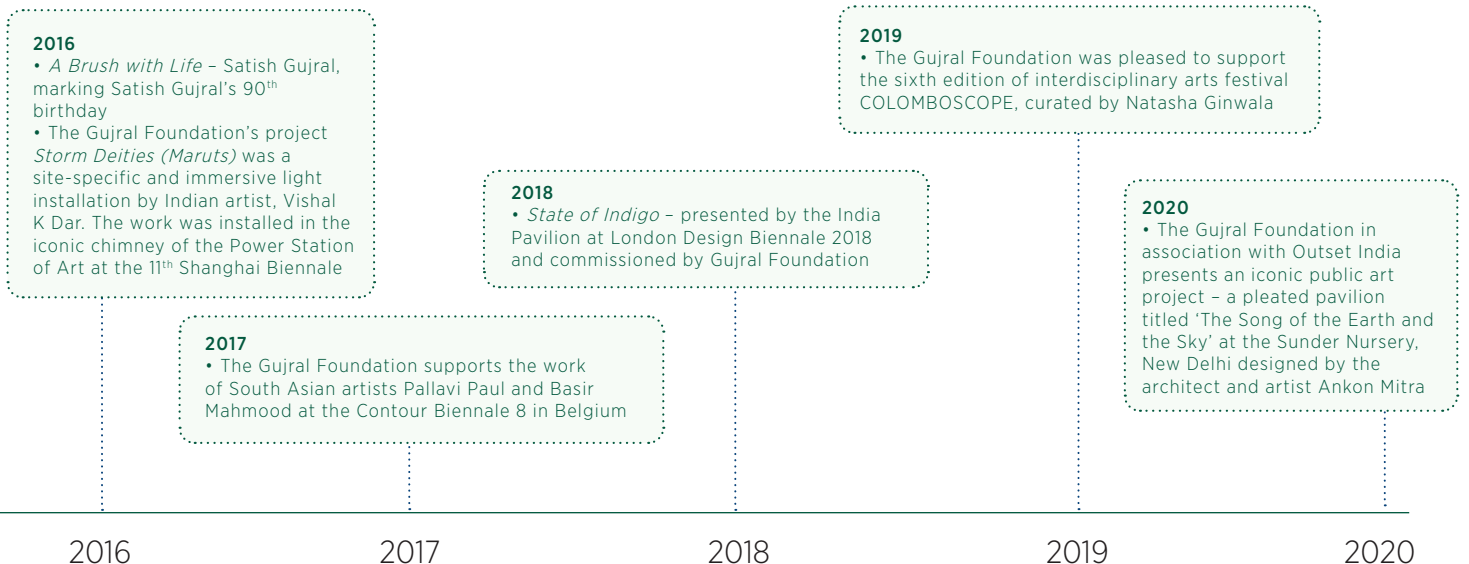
2016
• A Brush with Life – Satish Gujral, marking Satish Gujral's 90$^{th}$ birthday
• The Gujral Foundation's project Storm Deities (Maruts) was a site-specific and immersive light installation by Indian artist, Vishal K Dar. The work was installed in the iconic chimney of the Power Station of Art at the 11$^{th}$ Shanghai Biennale

2017
• The Gujral Foundation supports the work of South Asian artists Pallavi Paul and Basir Mahmood at the Contour Biennale 8 in Belgium

2018
• State of Indigo – presented by the India Pavilion at London Design Biennale 2018 and commissioned by Gujral Foundation

2019
• The Gujral Foundation was pleased to support the sixth edition of interdisciplinary arts festival COLOMBOSCOPE, curated by Natasha Ginwala

2020
• The Gujral Foundation in association with Outset India presents an iconic public art project – a pleated pavilion titled 'The Song of the Earth and the Sky' at the Sunder Nursery, New Delhi designed by the architect and artist Ankon Mitra

2016

2017

2018

2019

2020